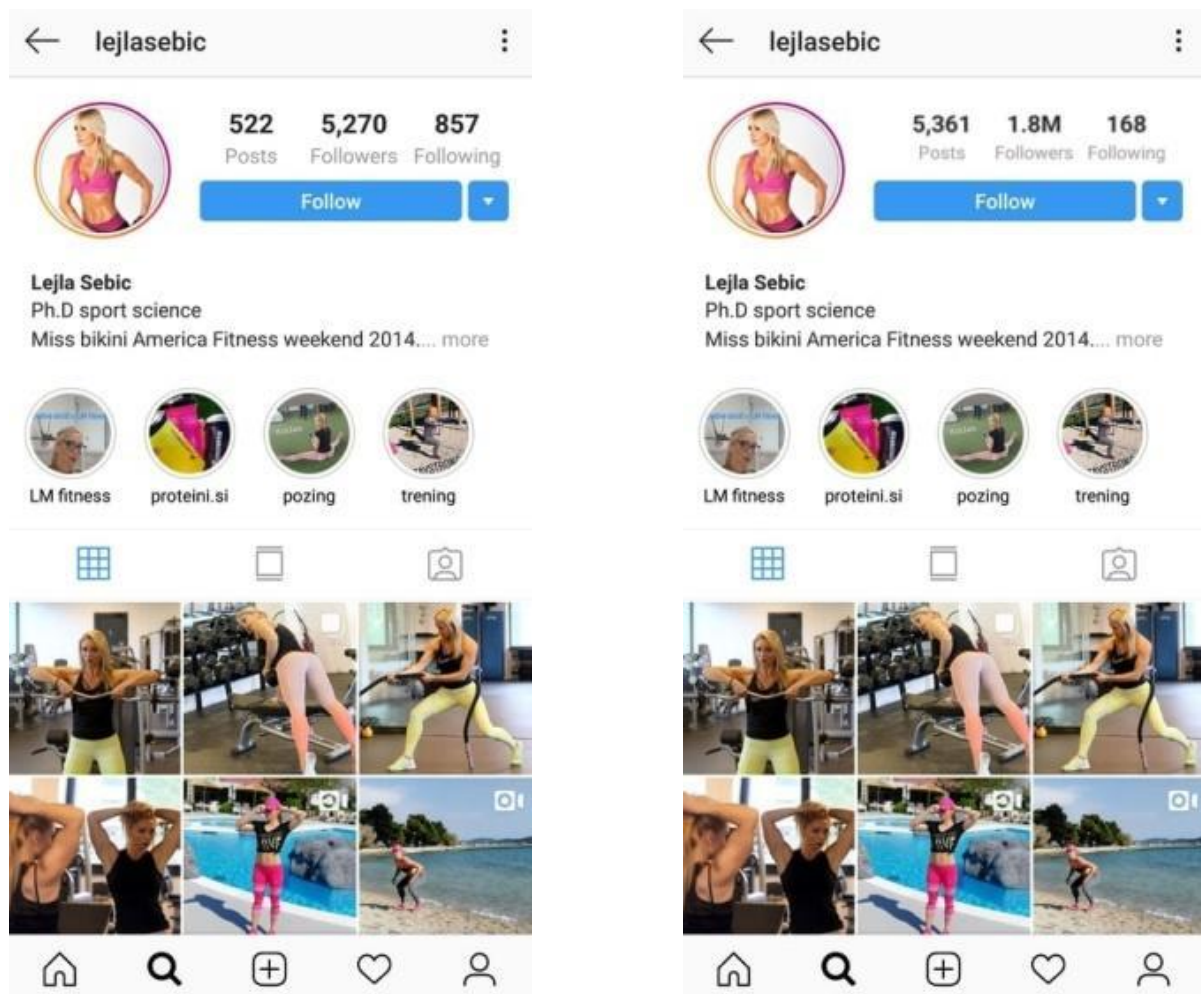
lejlasebic

522 Posts
5,270 Followers
857 Following

Follow

Lejla Sebic
Ph.D sport science
Miss bikini America Fitness weekend 2014.... more

LM fitness
proteini.si
pozing
trening

lejlasebic

5,361 Posts
1.8M Followers
168 Following

Follow

Lejla Sebic
Ph.D sport science
Miss bikini America Fitness weekend 2014.... more

LM fitness
proteini.si
pozing
trening